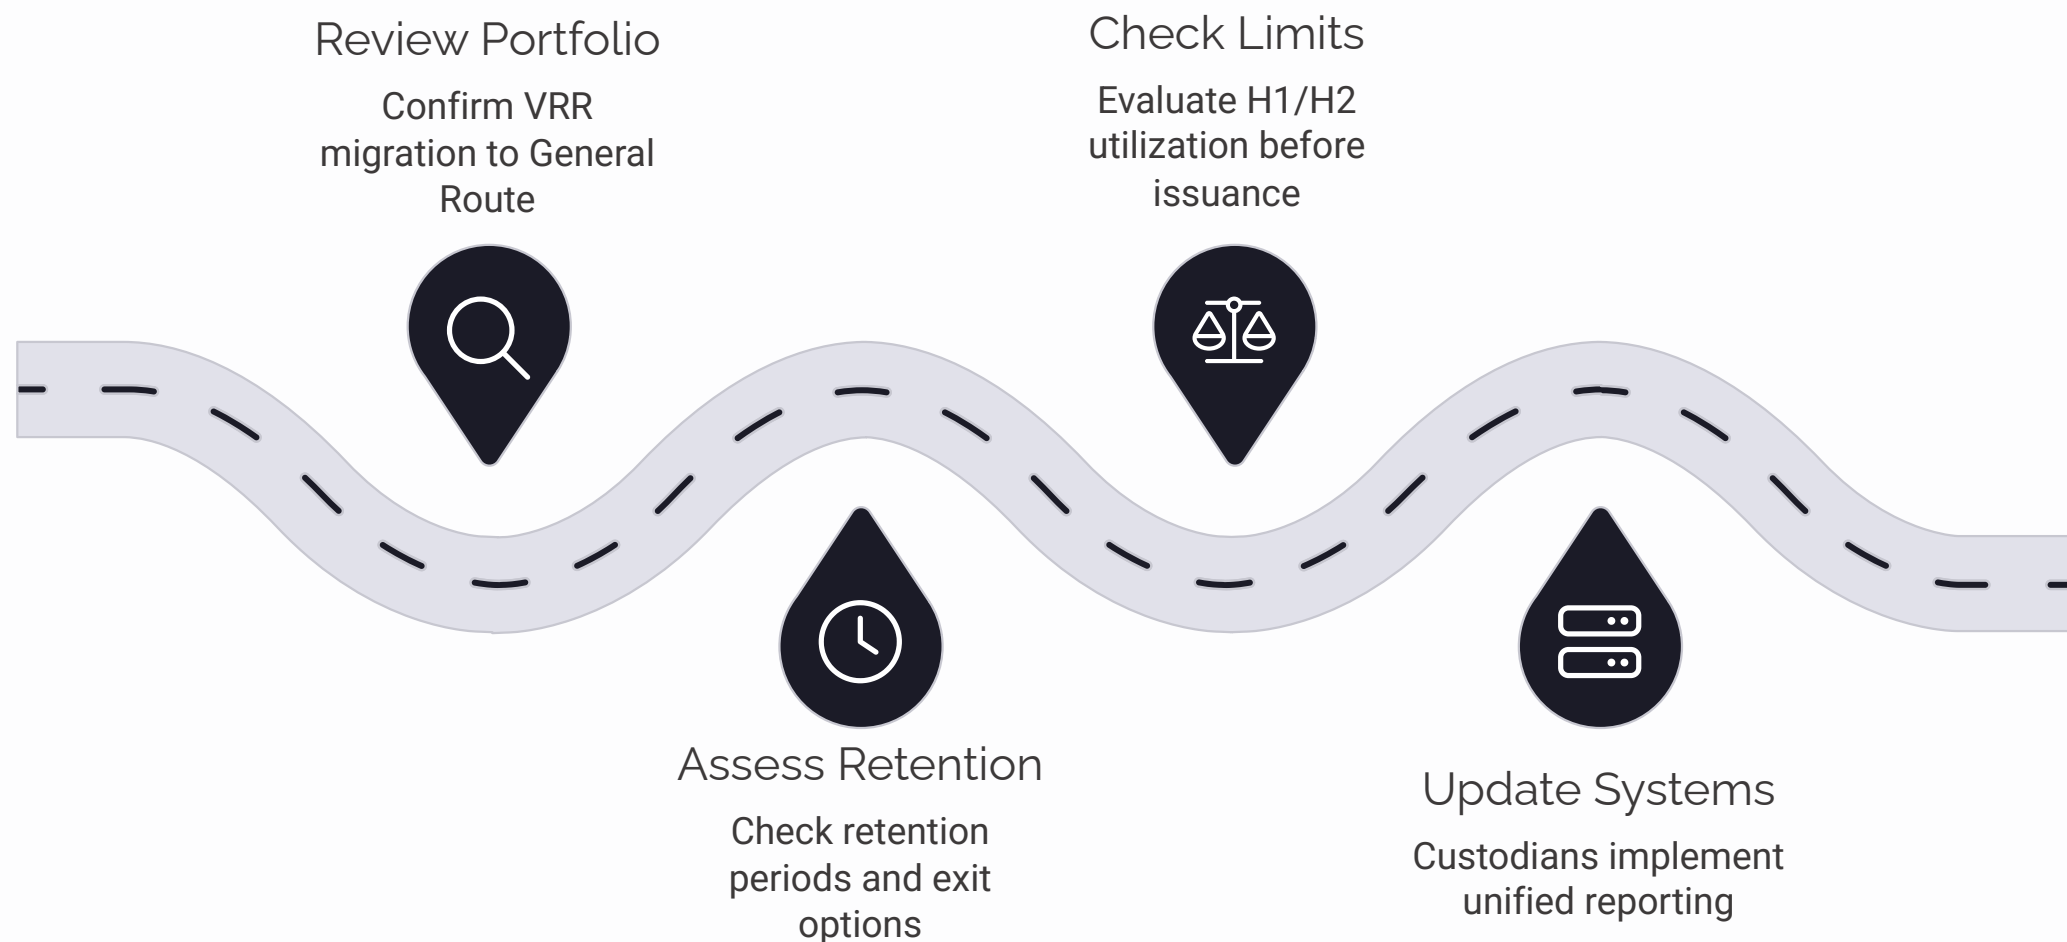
Review Portfolio
Confirm VRR migration to General Route

Assess Retention
Check retention periods and exit options

Check Limits
Evaluate H1/H2 utilization before issuance

Update Systems
Custodians implement unified reporting